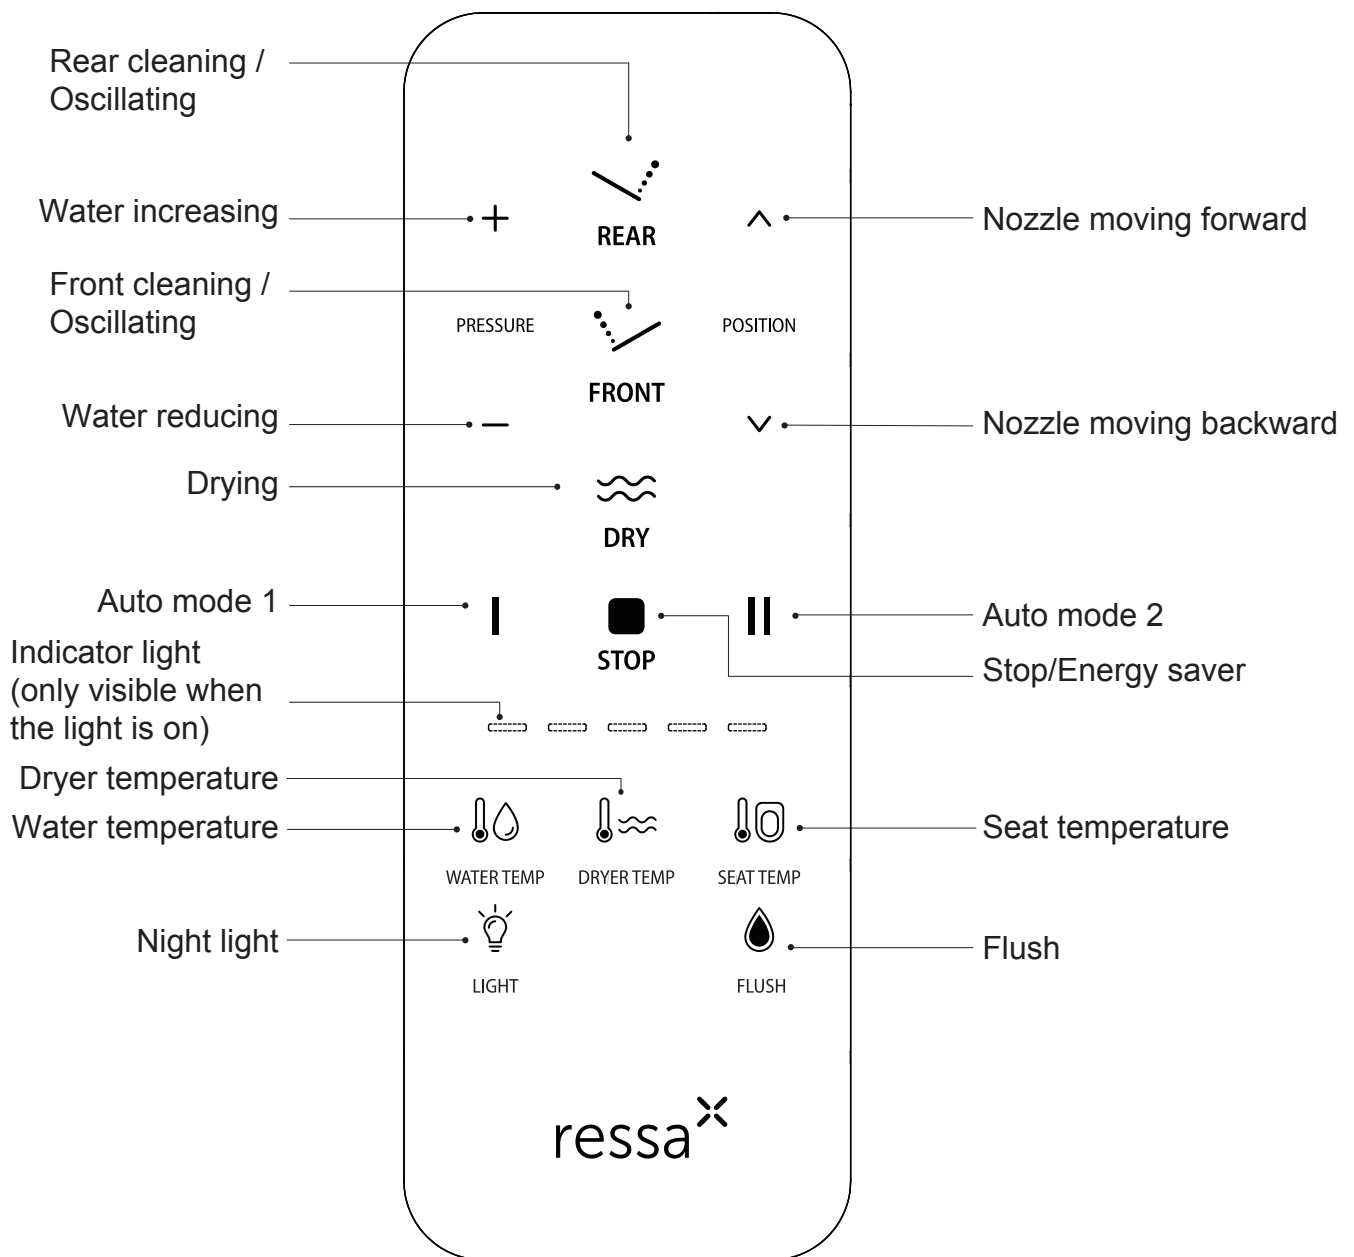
Rear cleaning / Oscillating

Water increasing

+

REAR

^

Nozzle moving forward

Front cleaning / Oscillating

PRESSURE

POSITION

FRONT

Water reducing

−

v

Nozzle moving backward

Drying

DRY

Auto mode 1

I

STOP

II

Auto mode 2

Stop/Energy saver

Indicator light (only visible when the light is on)

Dryer temperature

Water temperature

Seat temperature

WATER TEMP

DRYER TEMP

SEAT TEMP

Night light

Flush

LIGHT

FLUSH

ressa